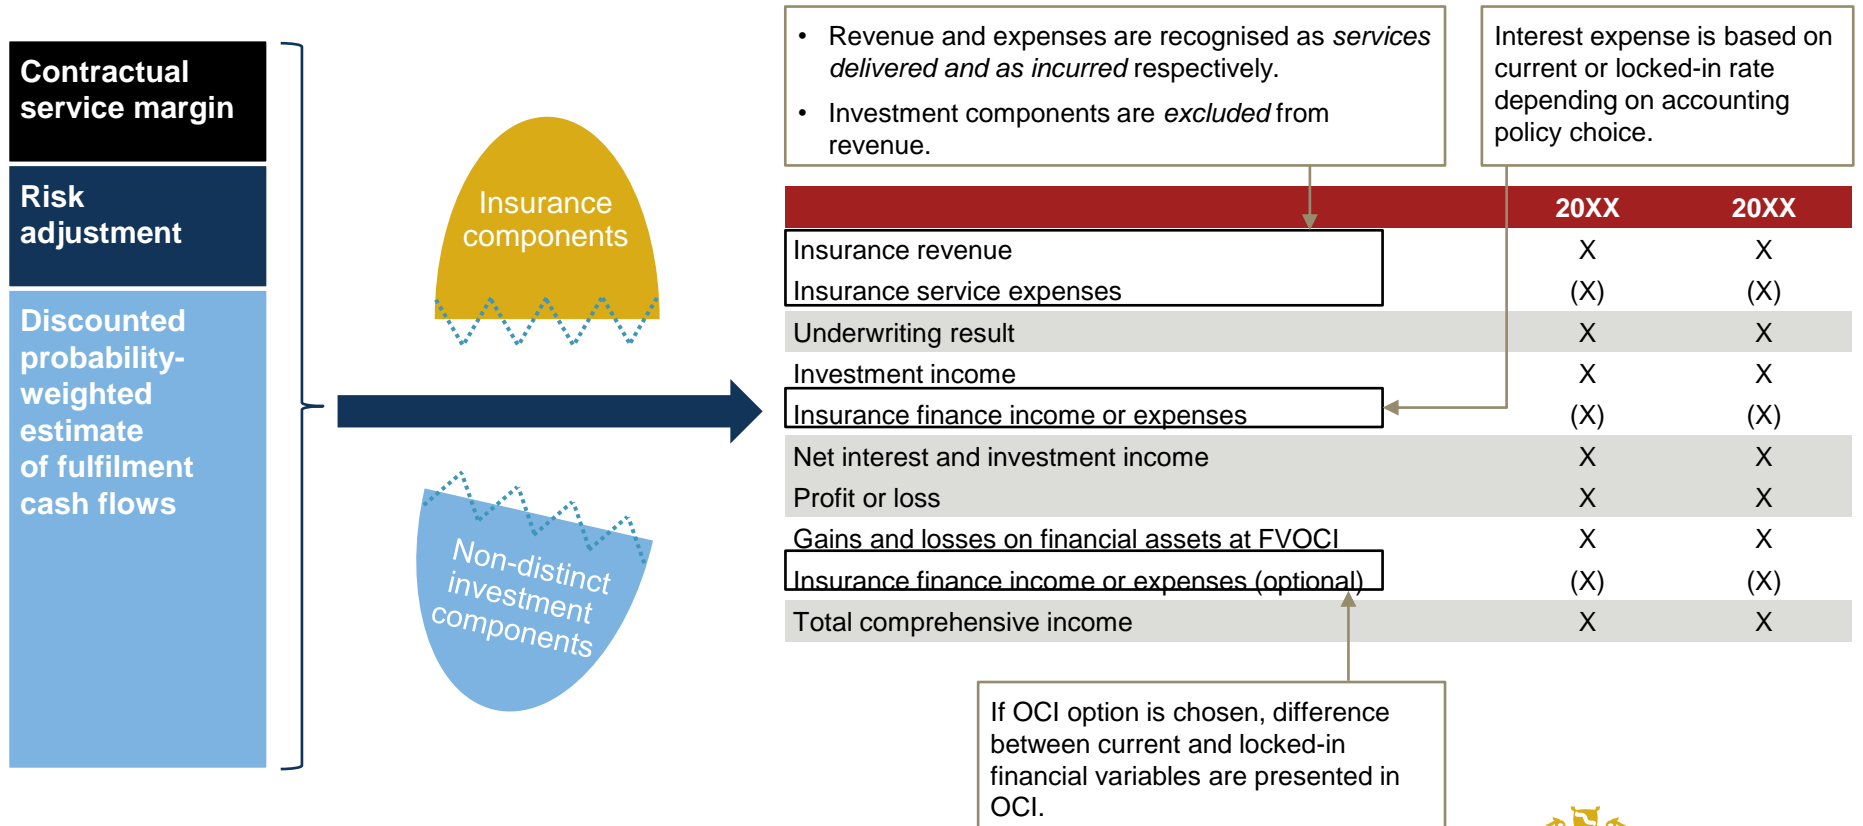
Contractual service margin

Risk adjustment

Discounted probability-weighted estimate of fulfilment cash flows

Insurance components

Non-distinct investment components

- Revenue and expenses are recognised as *services delivered and as incurred* respectively.
- Investment components are *excluded* from revenue.

Interest expense is based on current or locked-in rate depending on accounting policy choice.

| | 20XX | 20XX |
|---|---|---|
| Insurance revenue | X | X |
| Insurance service expenses | (X) | (X) |
| Underwriting result | X | X |
| Investment income | X | X |
| Insurance finance income or expenses | (X) | (X) |
| Net interest and investment income | X | X |
| Profit or loss | X | X |
| Gains and losses on financial assets at FVOCI | X | X |
| Insurance finance income or expenses (optional) | (X) | (X) |
| Total comprehensive income | X | X |

If OCI option is chosen, difference between current and locked-in financial variables are presented in OCI.